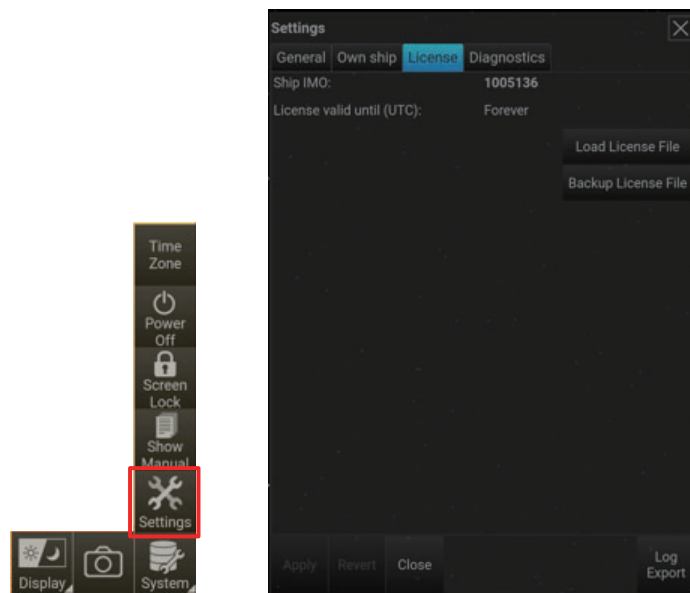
Time Zone

Power Off

Screen Lock

Show Manual

Settings

Display

System

Settings

General | Own ship | License | Diagnostics

Ship IMO: 1005136

License valid until (UTC): Forever

Load License File

Backup License File

Apply | Revert | Close

Log Export